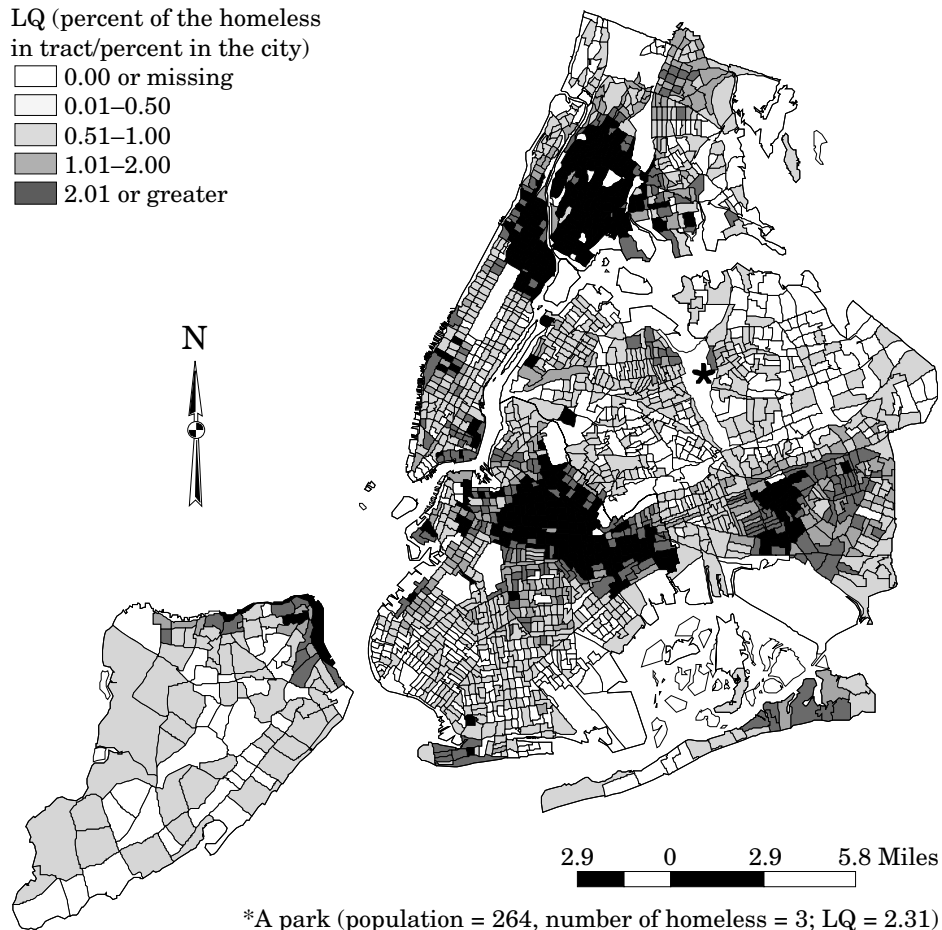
LQ (percent of the homeless in tract/percent in the city)
0.00 or missing
0.01–0.50
0.51–1.00
1.01–2.00
2.01 or greater

N

*

2.9 0 2.9 5.8 Miles

*A park (population = 264, number of homeless = 3; LQ = 2.31)